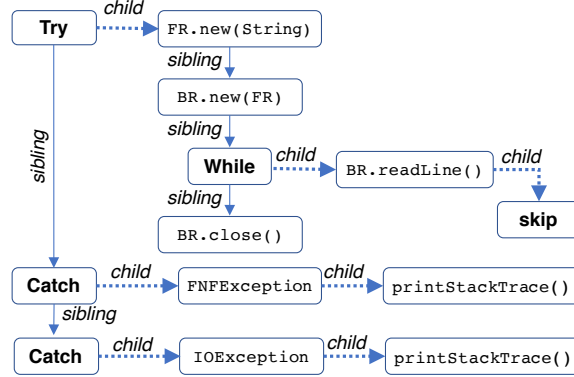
Try
child
FR.new(String)
sibling
BR.new(FR)
sibling
sibling
While
child
BR.readLine()
child
skip
sibling
BR.close()
Catch
child
FNFException
child
printStackTrace()
sibling
Catch
child
IOException
child
printStackTrace()